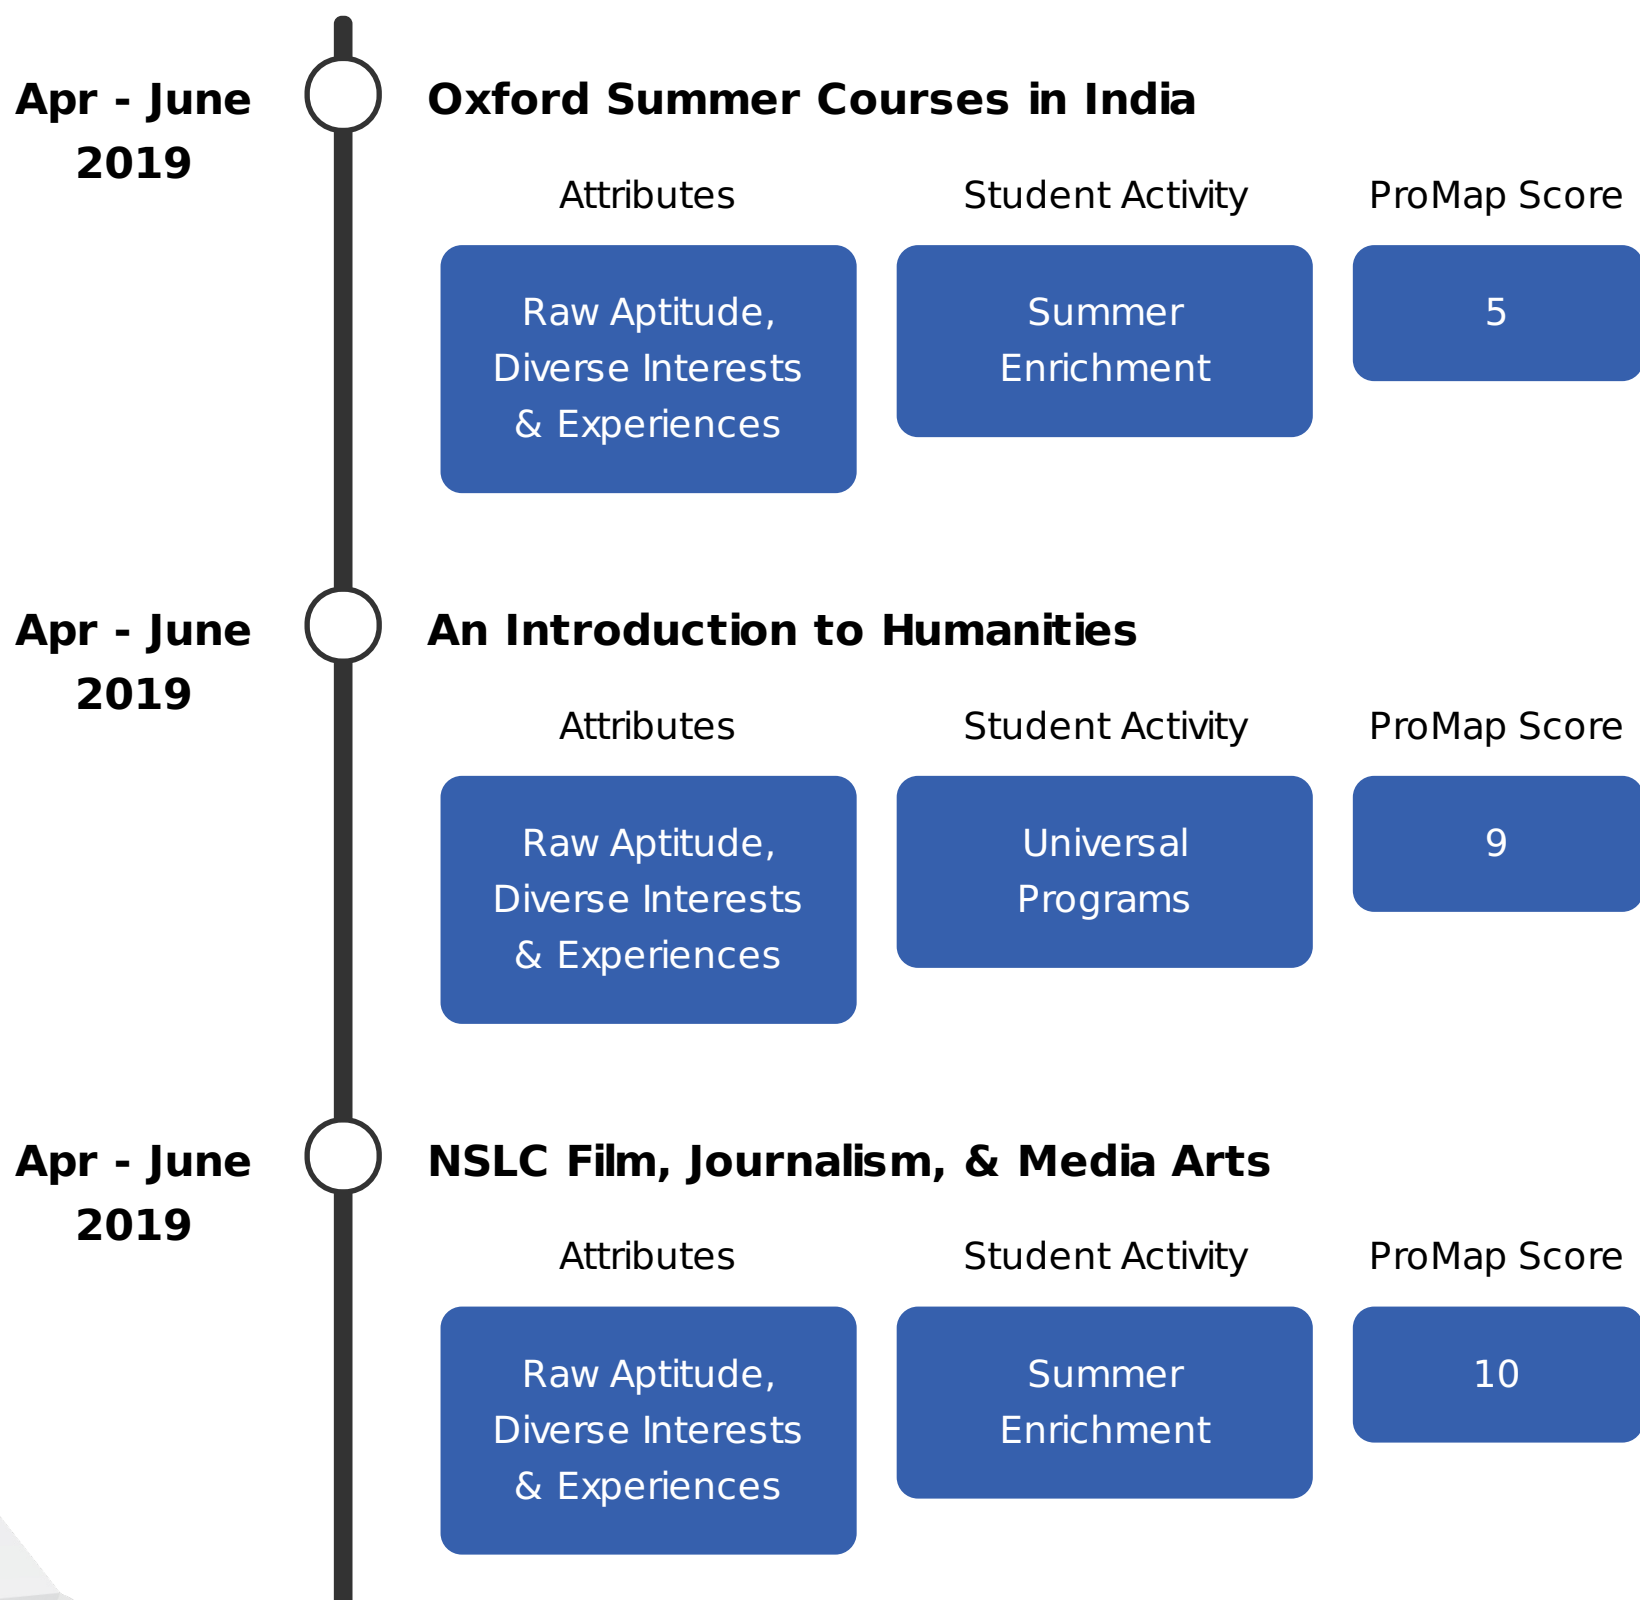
Apr - June 2019

Oxford Summer Courses in India

| Attributes | Student Activity | ProMap Score |
|---|---|---|
| Raw Aptitude, Diverse Interests & Experiences | Summer Enrichment | 5 |

Apr - June 2019

An Introduction to Humanities

| Attributes | Student Activity | ProMap Score |
|---|---|---|
| Raw Aptitude, Diverse Interests & Experiences | Universal Programs | 9 |

Apr - June 2019

NSLC Film, Journalism, & Media Arts

| Attributes | Student Activity | ProMap Score |
|---|---|---|
| Raw Aptitude, Diverse Interests & Experiences | Summer Enrichment | 10 |